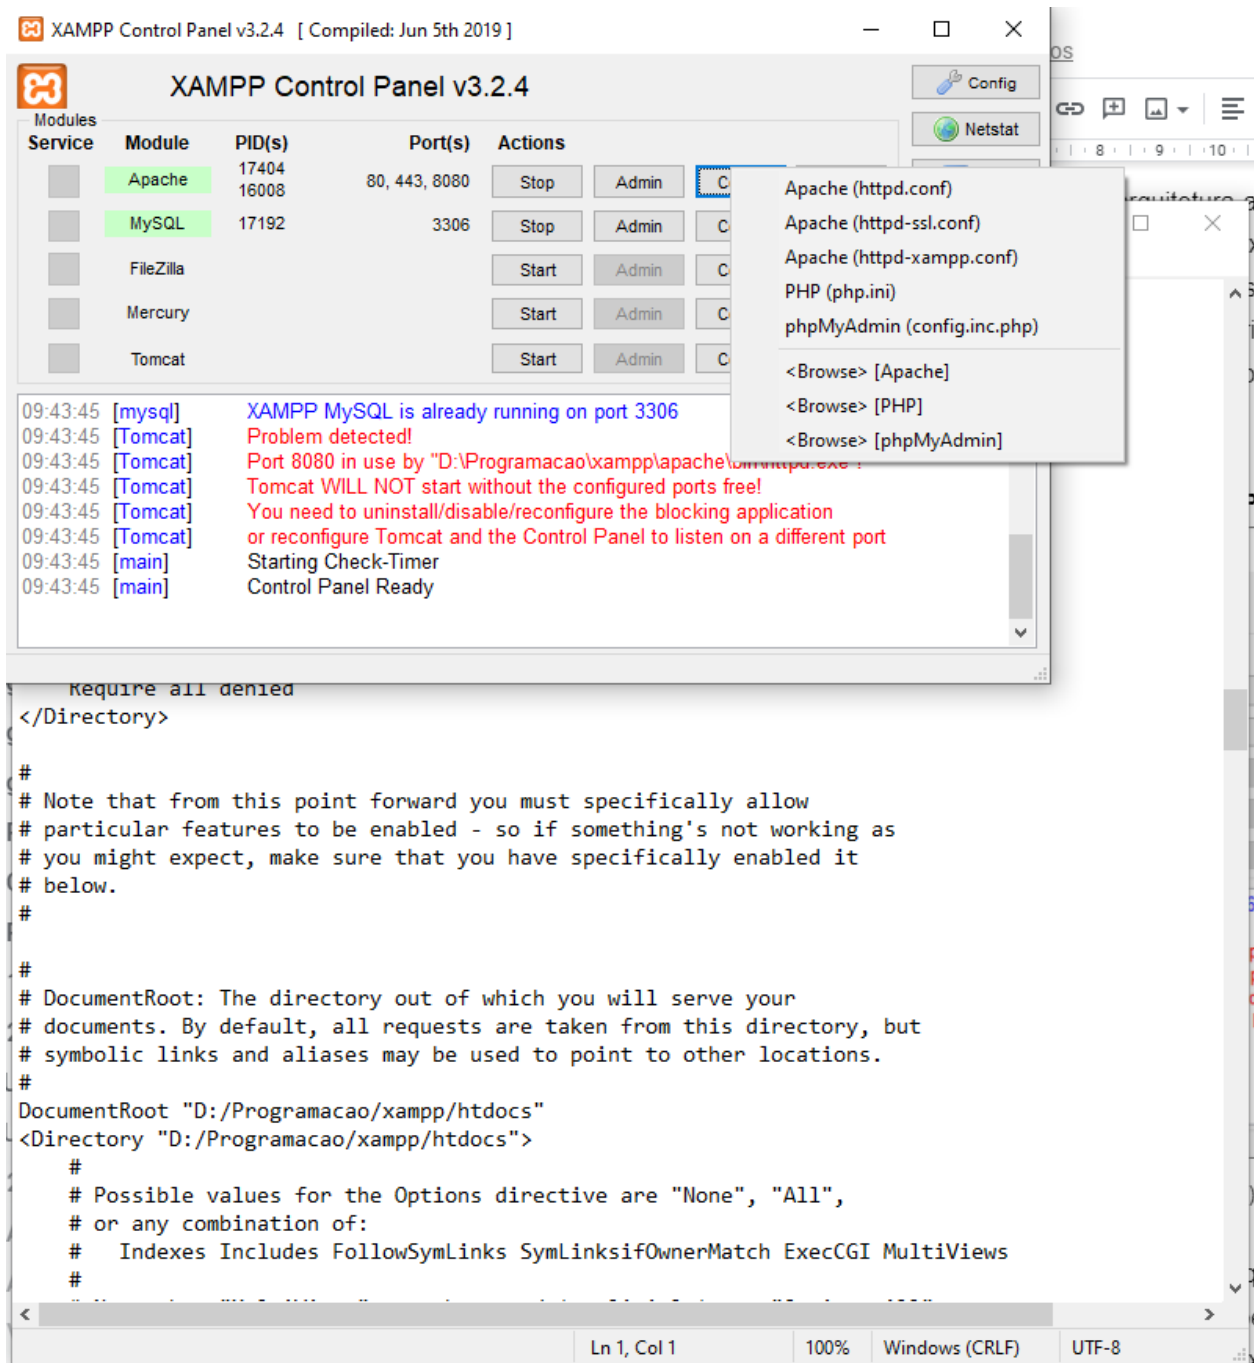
XAMPP Control Panel v3.2.4 [ Compiled: Jun 5th 2019 ]

XAMPP Control Panel v3.2.4

Config

Netstat

Modules

| Service | Module | PID(s) | Port(s) | Actions | | |
|---|---|---|---|---|---|---|
| | Apache | 17404 16008 | 80, 443, 8080 | Stop | Admin | C |
| | MySQL | 17192 | 3306 | Stop | Admin | C |
| | FileZilla | | | Start | Admin | C |
| | Mercury | | | Start | Admin | C |
| | Tomcat | | | Start | Admin | C |

Apache (httpd.conf)
Apache (httpd-ssl.conf)
Apache (httpd-xampp.conf)
PHP (php.ini)
phpMyAdmin (config.inc.php)
<Browse> [Apache]
<Browse> [PHP]
<Browse> [phpMyAdmin]

09:43:45 [mysql] XAMPP MySQL is already running on port 3306
09:43:45 [Tomcat] Problem detected!
09:43:45 [Tomcat] Port 8080 in use by "D:\Programacao\xampp\apache\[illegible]"
09:43:45 [Tomcat] Tomcat WILL NOT start without the configured ports free!
09:43:45 [Tomcat] You need to uninstall/disable/reconfigure the blocking application
09:43:45 [Tomcat] or reconfigure Tomcat and the Control Panel to listen on a different port
09:43:45 [main] Starting Check-Timer
09:43:45 [main] Control Panel Ready

Require all denied
</Directory>

#
# Note that from this point forward you must specifically allow
# particular features to be enabled - so if something's not working as
# you might expect, make sure that you have specifically enabled it
# below.
#

#
# DocumentRoot: The directory out of which you will serve your
# documents. By default, all requests are taken from this directory, but
# symbolic links and aliases may be used to point to other locations.
#
DocumentRoot "D:/Programacao/xampp/htdocs"
<Directory "D:/Programacao/xampp/htdocs">
#
# Possible values for the Options directive are "None", "All",
# or any combination of:
# Indexes Includes FollowSymLinks SymLinksifOwnerMatch ExecCGI MultiViews
#

Ln 1, Col 1 100% Windows (CRLF) UTF-8